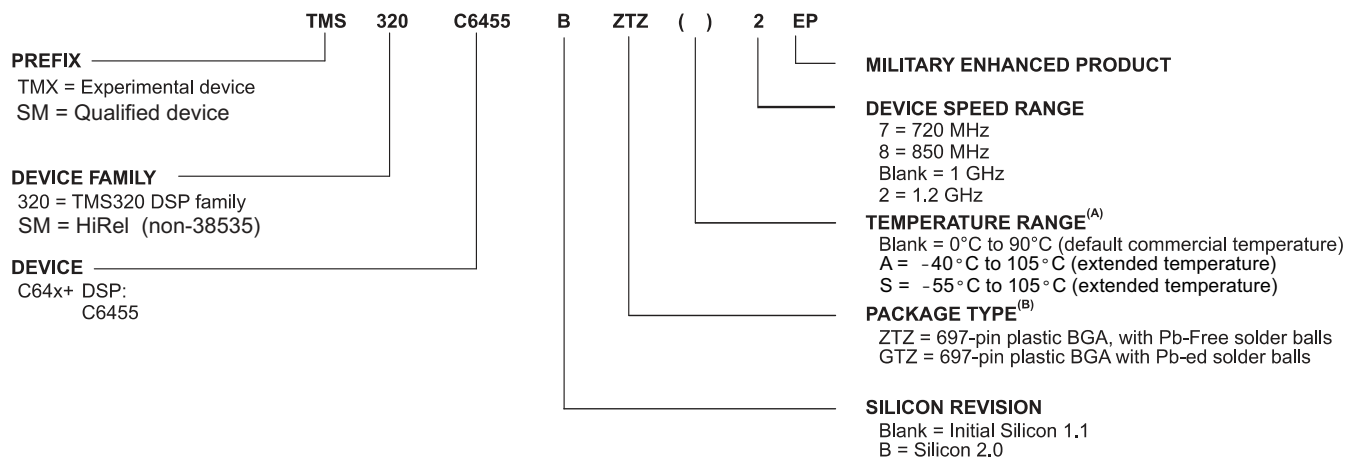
TMS 320 C6455 B ZTZ ( ) 2 EP

PREFIX
TMX = Experimental device
SM = Qualified device

DEVICE FAMILY
320 = TMS320 DSP family
SM = HiRel (non-38535)

DEVICE
C64x+ DSP:
C6455

MILITARY ENHANCED PRODUCT

DEVICE SPEED RANGE
7 = 720 MHz
8 = 850 MHz
Blank = 1 GHz
2 = 1.2 GHz

TEMPERATURE RANGE$^{(A)}$
Blank = 0°C to 90°C (default commercial temperature)
A = -40°C to 105°C (extended temperature)
S = -55°C to 105°C (extended temperature)

PACKAGE TYPE$^{(B)}$
ZTZ = 697-pin plastic BGA, with Pb-Free solder balls
GTZ = 697-pin plastic BGA with Pb-ed solder balls

SILICON REVISION
Blank = Initial Silicon 1.1
B = Silicon 2.0